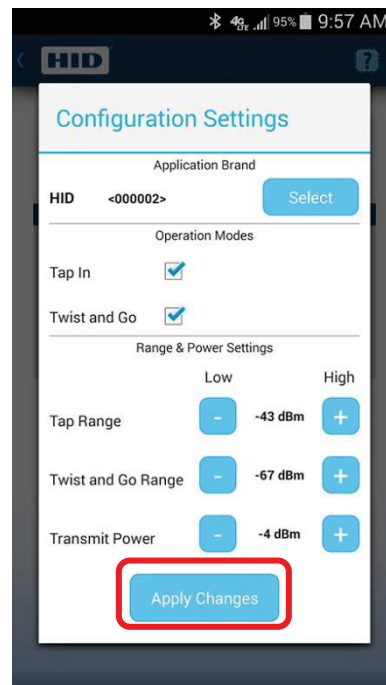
95% 9:57 AM

HID

?

Configuration Settings

Application Brand

HID <000002> Select

Operation Modes

Tap In

Twist and Go

Range & Power Settings

Low High

Tap Range - -43 dBm +

Twist and Go Range - -67 dBm +

Transmit Power - -4 dBm +

Apply Changes